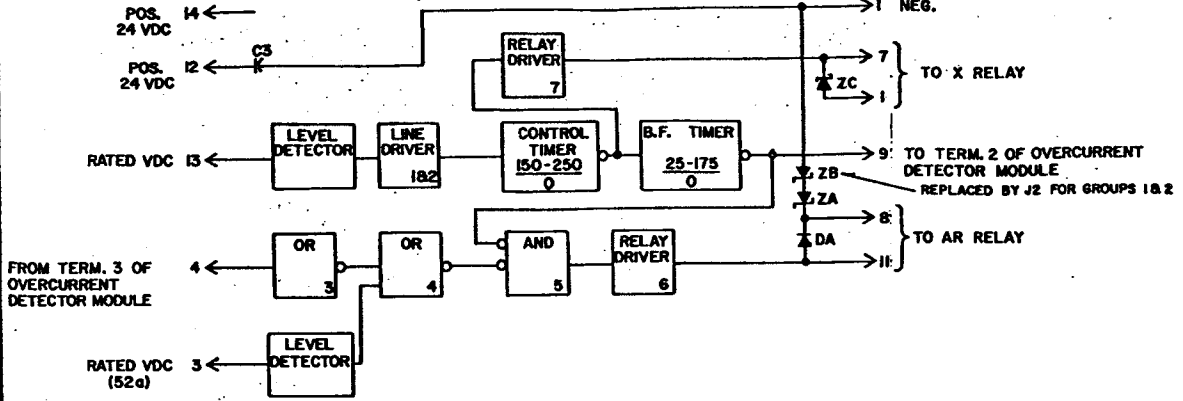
POS. 24 VDC 14

POS. 24 VDC 12

C3

1 NEG.

RELAY DRIVER 7

7

ZC

1

TO X RELAY

RATED VDC 13

LEVEL DETECTOR

LINE DRIVER 1&2

CONTROL TIMER $\frac{150-250}{0}$

B.F. TIMER $\frac{25-175}{0}$

9 TO TERM. 2 OF OVERCURRENT DETECTOR MODULE

ZB

REPLACED BY J2 FOR GROUPS 1&2

ZA

8

DA

TO AR RELAY

11

FROM TERM. 3 OF OVERCURRENT DETECTOR MODULE 4

OR 3

OR 4

AND 5

RELAY DRIVER 6

LEVEL DETECTOR

RATED VDC (52a) 3